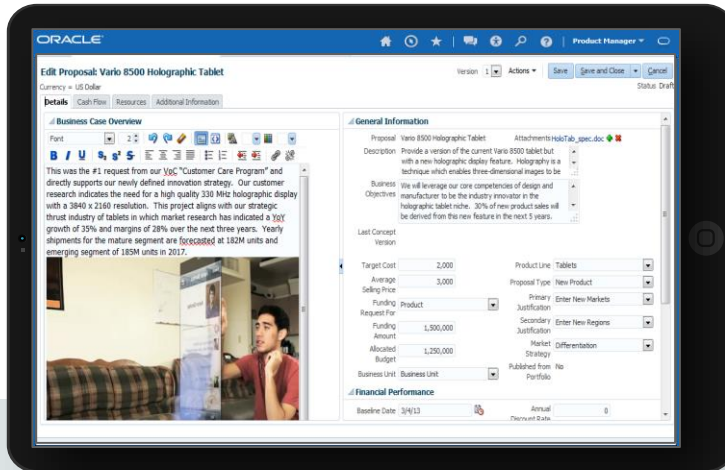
ORACLE

Product Manager

Edit Proposal: Vario 8500 Holographic Tablet

Currency = US Dollar

Version 1 Actions Save Save and Close Cancel

Status Draft

Details Cash Flow Resources Additional Information

Business Case Overview

Font

B I U

This was the #1 request from our VoC "Customer Care Program" and directly supports our newly defined innovation strategy. Our customer research indicates the need for a high quality 330 MHz holographic display with a 3840 x 2160 resolution. This project aligns with our strategic thrust industry of tablets in which market research has indicated a YoY growth of 35% and margins of 28% over the next three years. Yearly shipments for the mature segment are forecasted at 182M units and emerging segment of 185M units in 2017.

General Information

Proposal Vario 8500 Holographic Tablet

Attachments HoloTab_spec.doc

Description Provide a version of the current Vario 8500 tablet but with a new holographic display feature. Holography is a technique which enables three-dimensional images to be

Business Objectives We will leverage our core competencies of design and manufacturer to be the industry innovator in the holographic tablet niche. 30% of new product sales will be derived from this new feature in the next 5 years.

Last Concept Version

Target Cost 2,000

Average Selling Price 3,000

Funding Request For Product

Funding Amount 1,500,000

Allocated Budget 1,250,000

Business Unit Business Unit

Product Line Tablets

Proposal Type New Product

Primary Justification Enter New Markets

Secondary Justification Enter New Regions

Market Strategy Differentiation

Published from Portfolio No

Financial Performance

Baseline Date 3/4/13

Annual Discount Rate 0